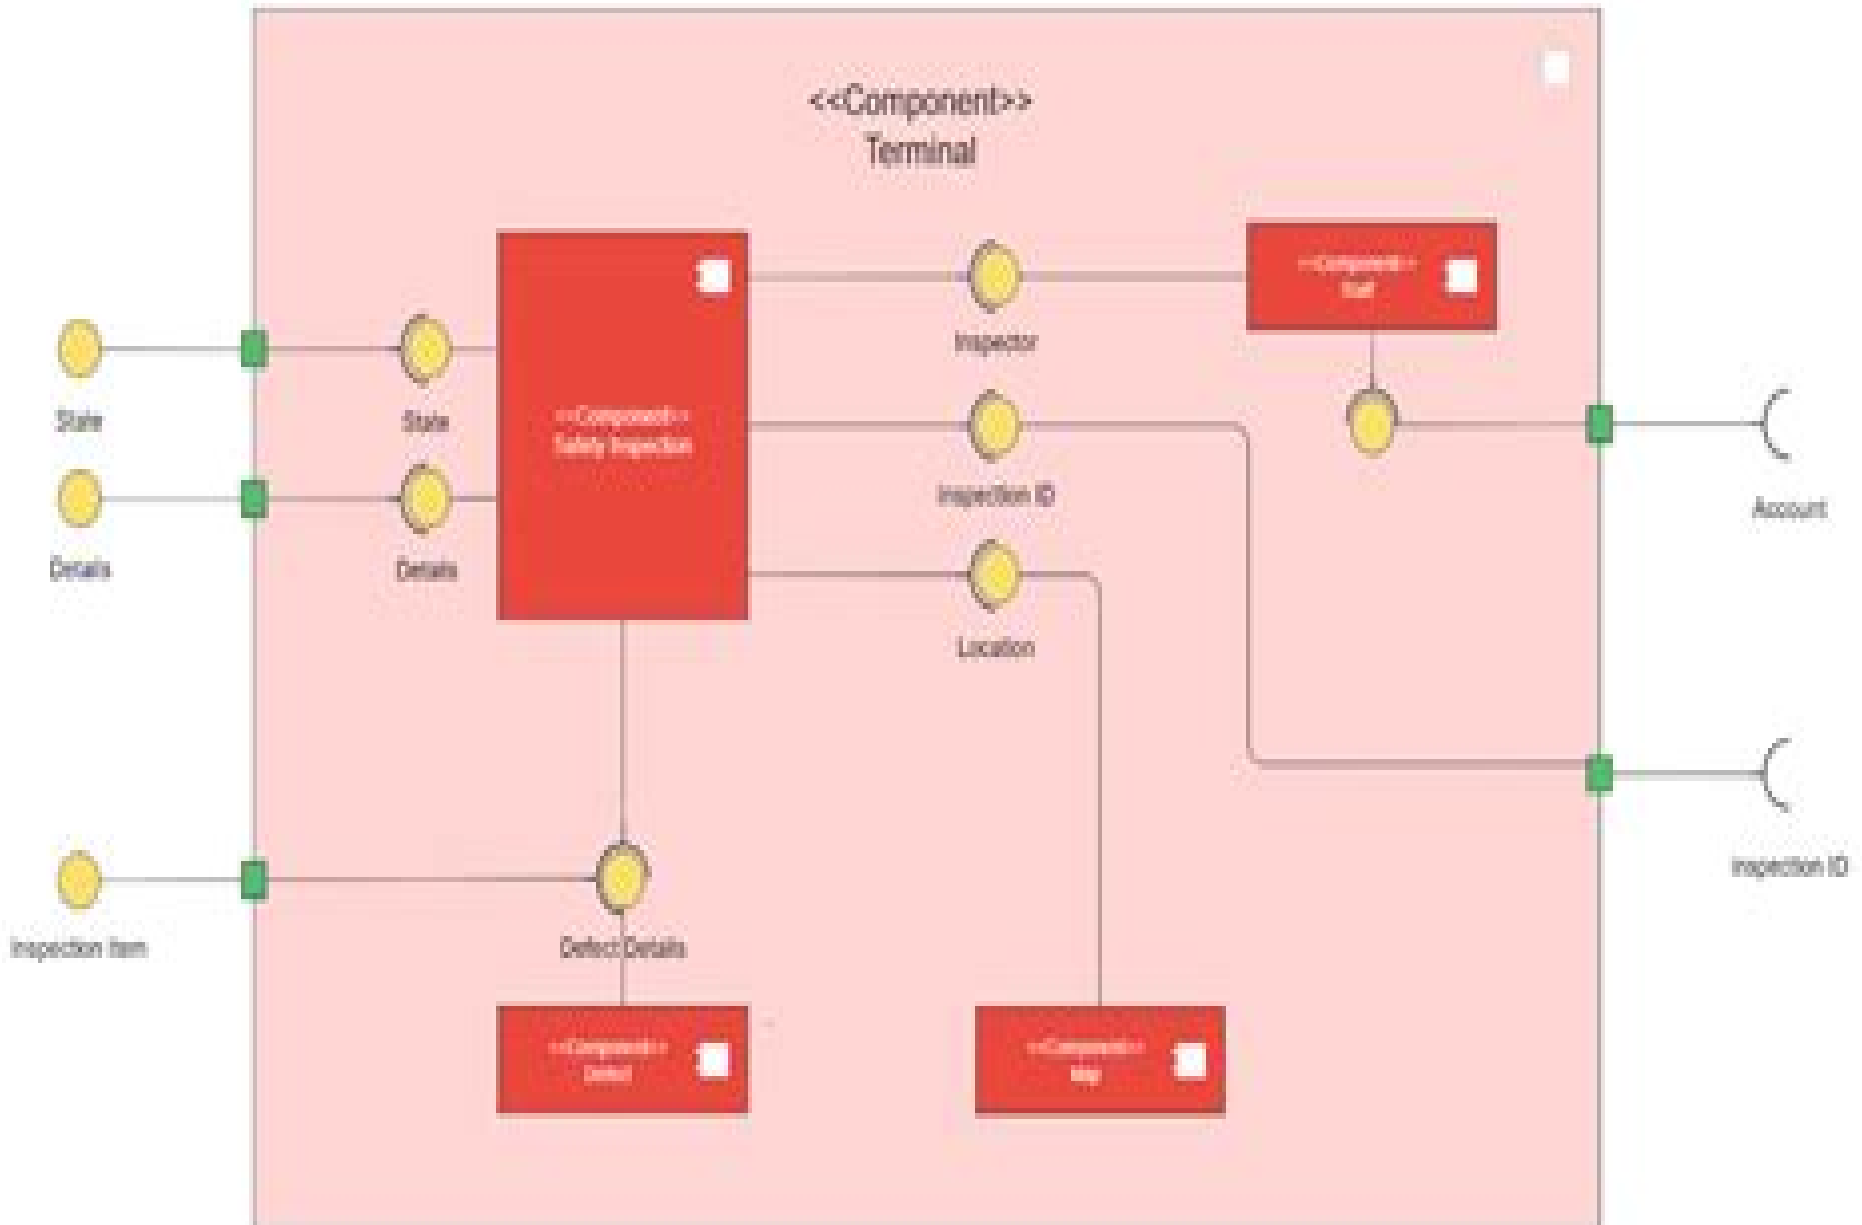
<<Component>>
Terminal

<<Component>>
Safety Inspection

<<Component>>
Staff

Inspector

State

State

Details

Details

Inspection ID

Account

Location

Inspection ID

Inspection Item

Defect Details

<<Component>>
Defect

<<Component>>
Map